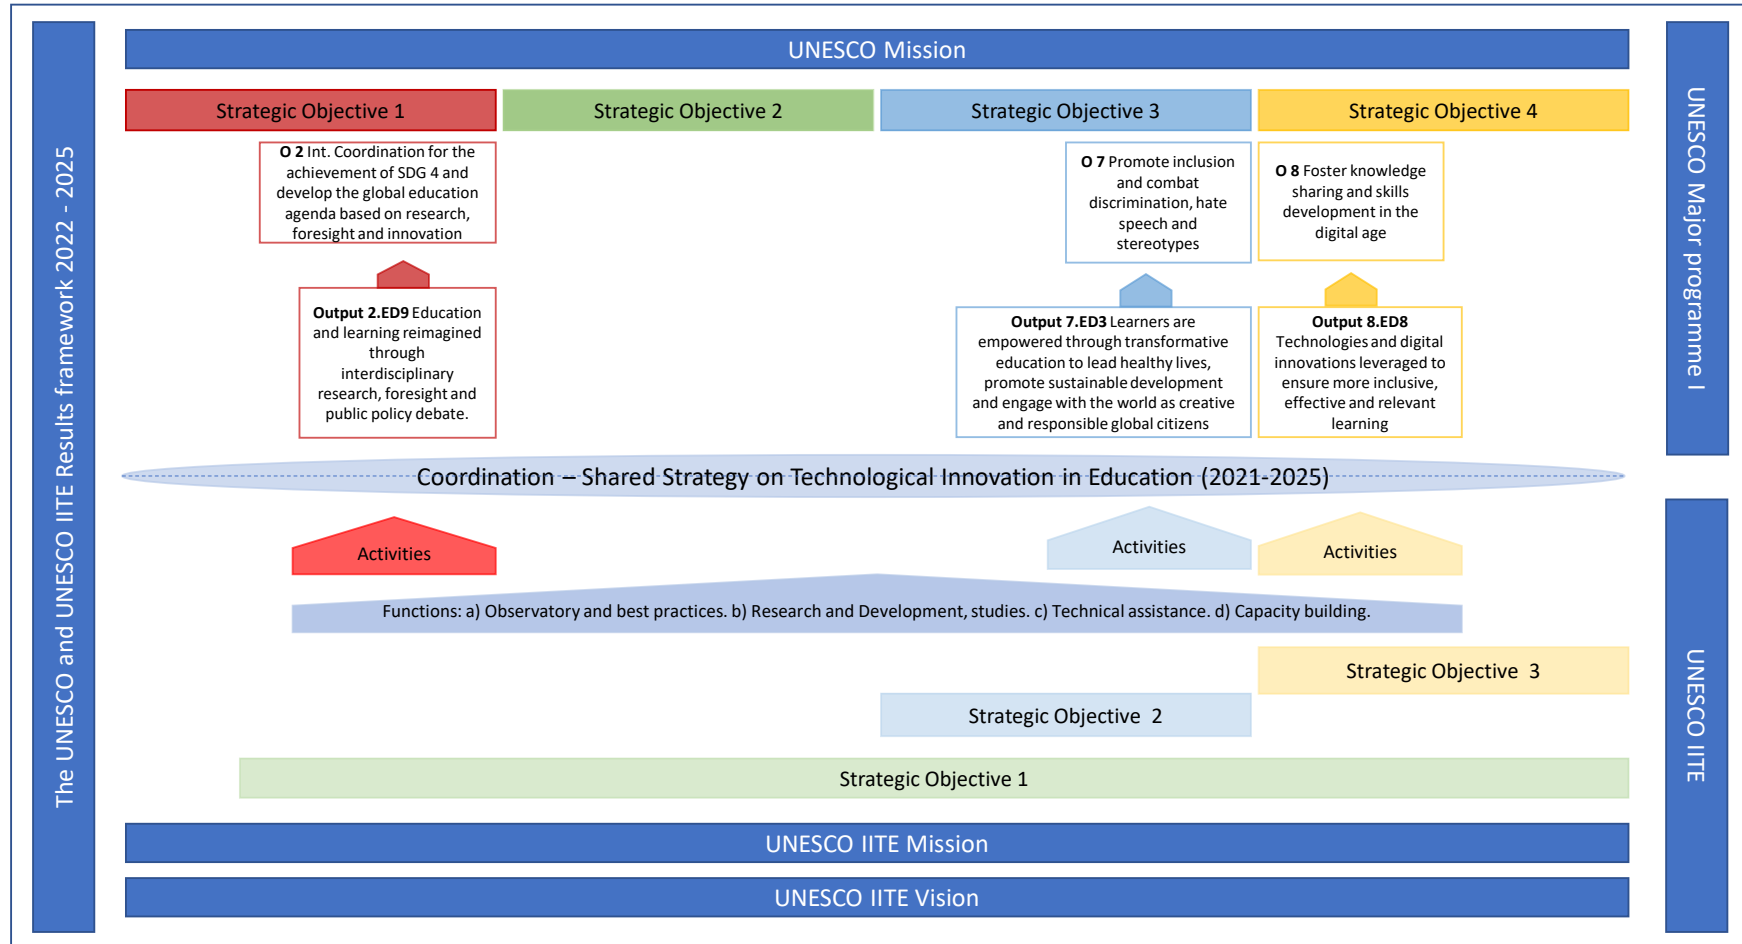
The UNESCO and UNESCO IITE Results framework 2022 - 2025

UNESCO Mission

Strategic Objective 1

Strategic Objective 2

Strategic Objective 3

Strategic Objective 4

UNESCO Major programme I

**O 2** Int. Coordination for the achievement of SDG 4 and develop the global education agenda based on research, foresight and innovation

**O 7** Promote inclusion and combat discrimination, hate speech and stereotypes

**O 8** Foster knowledge sharing and skills development in the digital age

**Output 2.ED9** Education and learning reimagined through interdisciplinary research, foresight and public policy debate.

**Output 7.ED3** Learners are empowered through transformative education to lead healthy lives, promote sustainable development and engage with the world as creative and responsible global citizens

**Output 8.ED8** Technologies and digital innovations leveraged to ensure more inclusive, effective and relevant learning

Coordination – Shared Strategy on Technological Innovation in Education (2021-2025)

Activities

Activities

Activities

Functions: a) Observatory and best practices. b) Research and Development, studies. c) Technical assistance. d) Capacity building.

Strategic Objective 3

Strategic Objective 2

Strategic Objective 1

UNESCO IITE

UNESCO IITE Mission

UNESCO IITE Vision